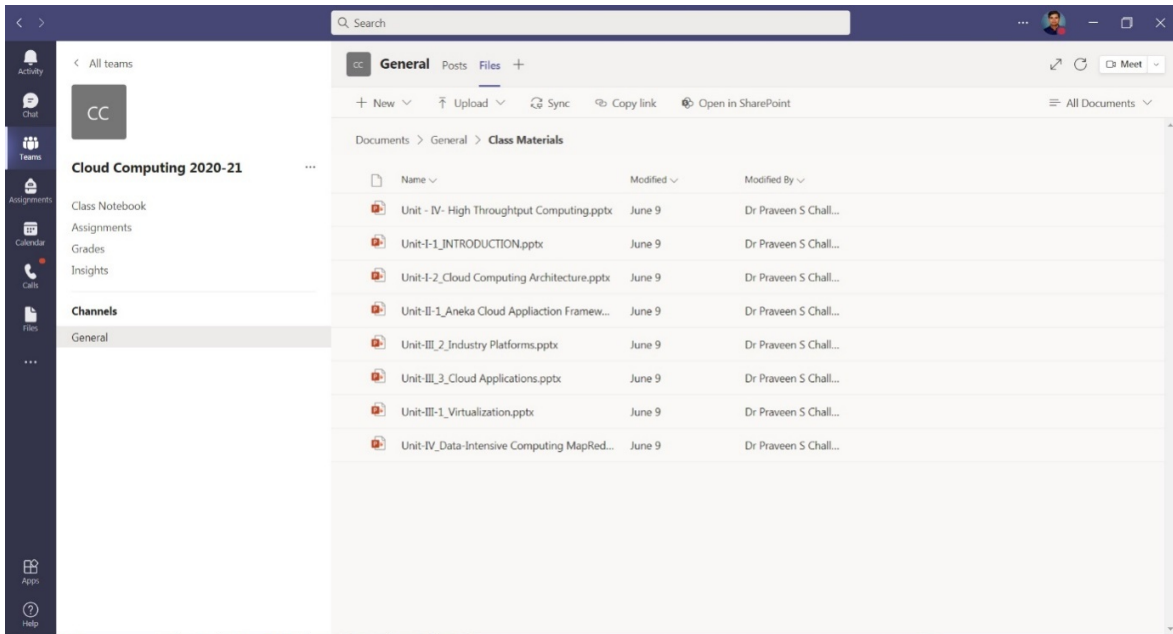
Search

Activity
Chat
Teams
Assignments
Calendar
Calls
Files
...
Apps
Help

< All teams

CC

Cloud Computing 2020-21 ...

Class Notebook
Assignments
Grades
Insights

Channels
General

CC General Posts Files +

Meet

+ New ⌄ Upload ⌄ Sync Copy link Open in SharePoint

All Documents ⌄

Documents > General > Class Materials

| Name | Modified | Modified By |
|---|---|---|
| Unit - IV- High Throughtput Computing.pptx | June 9 | Dr Praveen S Chall... |
| Unit-I-1_INTRODUCTION.pptx | June 9 | Dr Praveen S Chall... |
| Unit-I-2_Cloud Computing Architecture.pptx | June 9 | Dr Praveen S Chall... |
| Unit-II-1_Aneka Cloud Appliaction Framew... | June 9 | Dr Praveen S Chall... |
| Unit-III_2_Industry Platforms.pptx | June 9 | Dr Praveen S Chall... |
| Unit-III_3_Cloud Applications.pptx | June 9 | Dr Praveen S Chall... |
| Unit-III-1_Virtualization.pptx | June 9 | Dr Praveen S Chall... |
| Unit-IV_Data-Intensive Computing MapRed... | June 9 | Dr Praveen S Chall... |